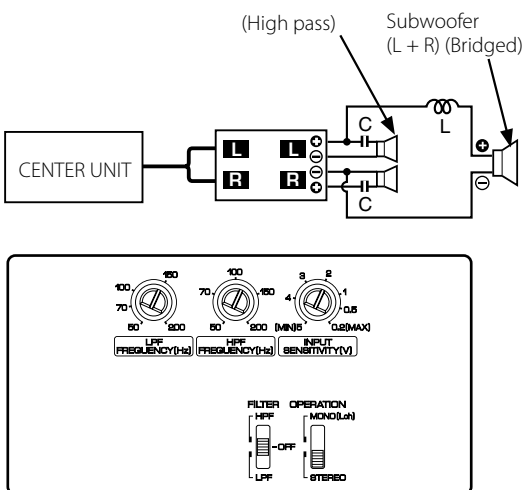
(High pass)

Subwoofer
(L + R) (Bridged)

L

C

C

CENTER UNIT

L

R

L

R

100
150
70
50
200
LPF
FREQUENCY(Hz)

100
70
150
50
200
HPF
FREQUENCY(Hz)

3
2
4
1
0.5
(MIN)5
0.2(MAX)
INPUT
SENSITIVITY(V)

FILTER
HPF
OFF
LPF

OPERATION
MONO(Lch)
STEREO